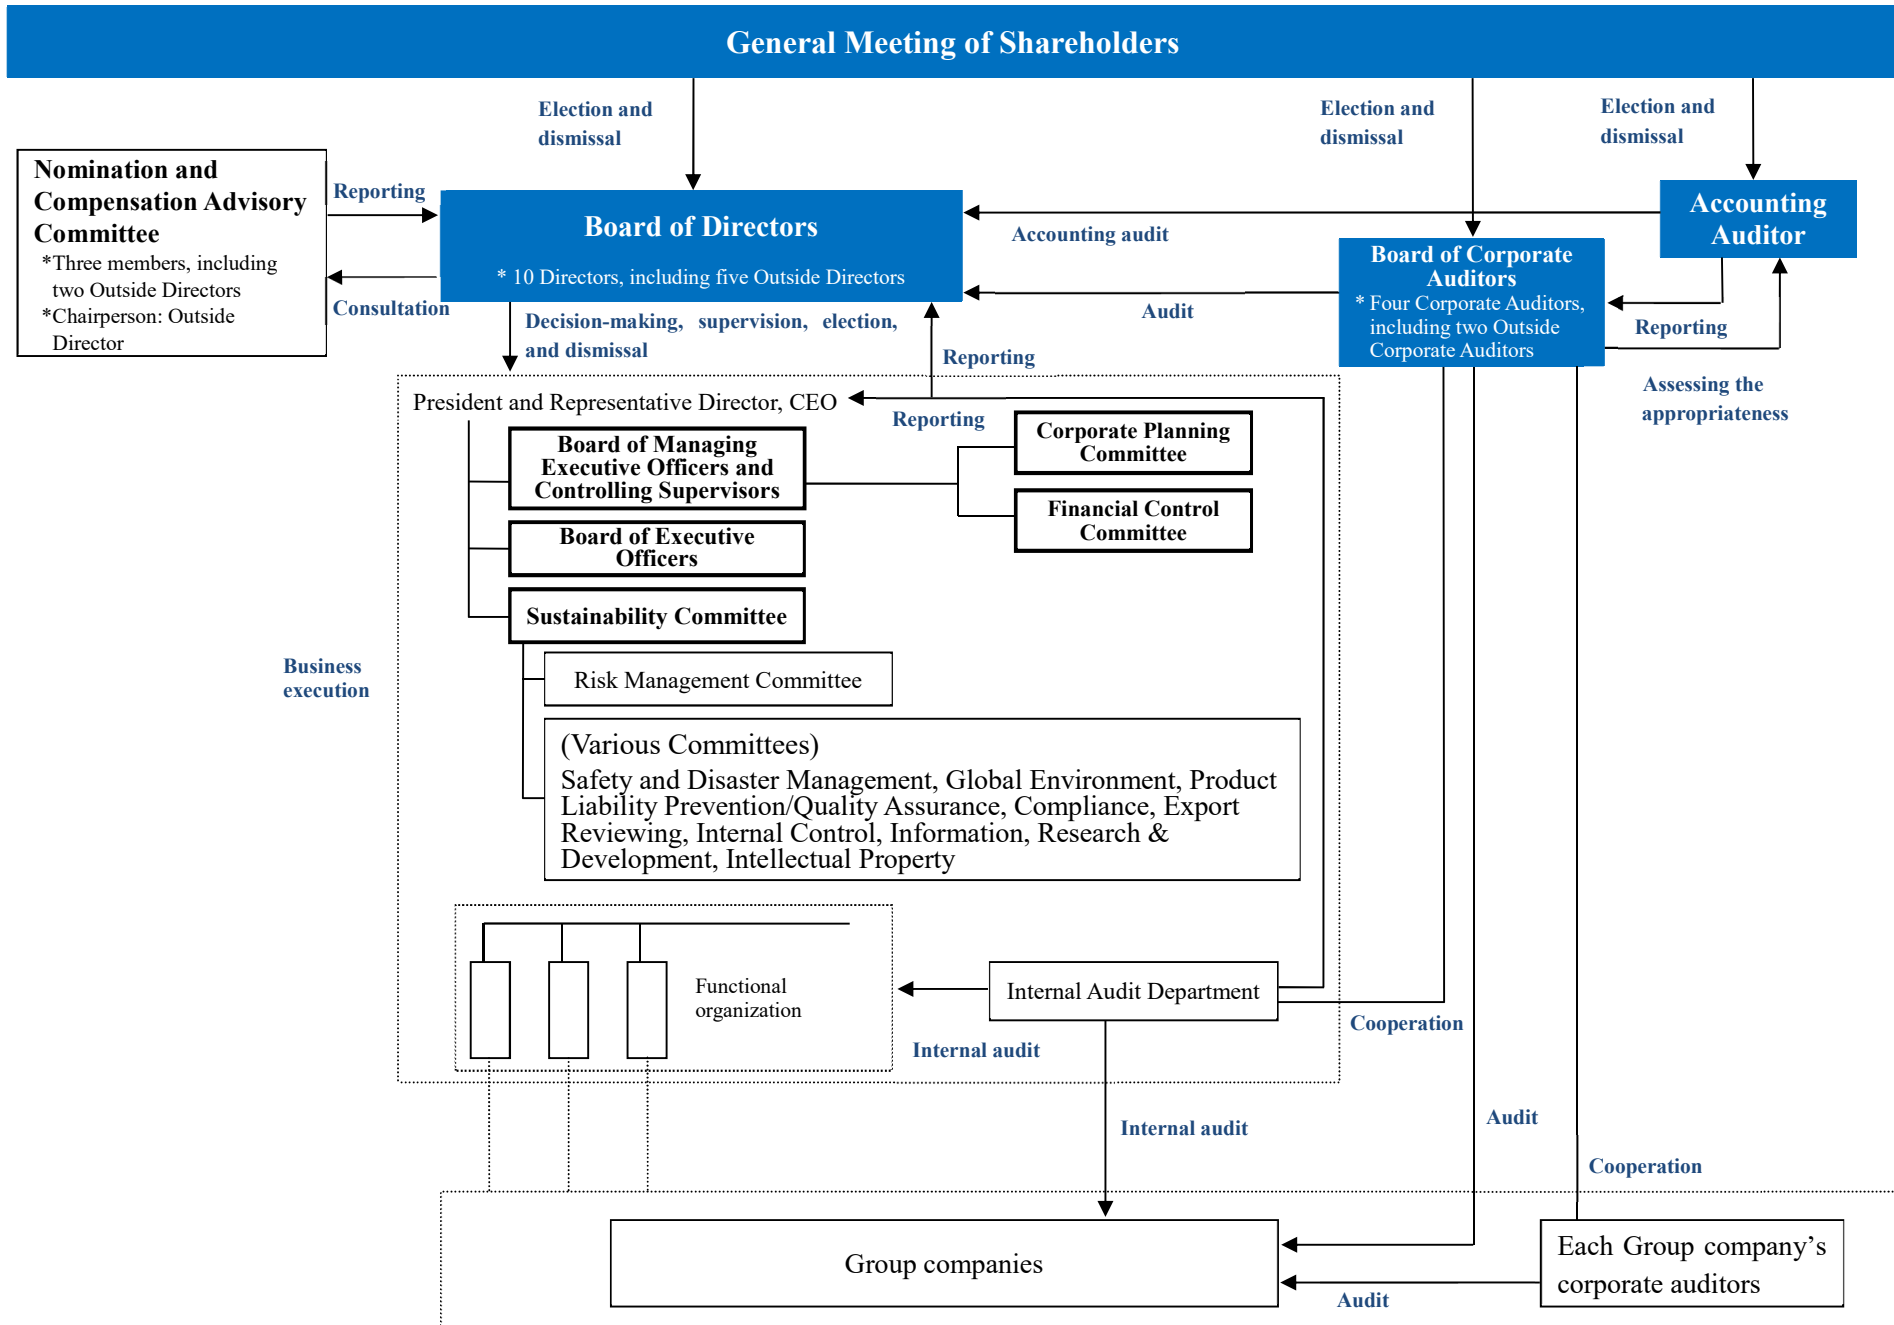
General Meeting of Shareholders

Election and dismissal

Election and dismissal

Election and dismissal

Nomination and Compensation Advisory Committee
*Three members, including two Outside Directors
*Chairperson: Outside Director

Reporting

Consultation

Board of Directors
* 10 Directors, including five Outside Directors

Accounting audit

Accounting Auditor

Board of Corporate Auditors
* Four Corporate Auditors, including two Outside Corporate Auditors

Audit

Reporting

Decision-making, supervision, election, and dismissal

Reporting

Assessing the appropriateness

President and Representative Director, CEO

Reporting

Board of Managing Executive Officers and Controlling Supervisors

Corporate Planning Committee

Financial Control Committee

Board of Executive Officers

Sustainability Committee

Business execution

Risk Management Committee

(Various Committees)
Safety and Disaster Management, Global Environment, Product Liability Prevention/Quality Assurance, Compliance, Export Reviewing, Internal Control, Information, Research & Development, Intellectual Property

Functional organization

Internal Audit Department

Cooperation

Internal audit

Internal audit

Audit

Cooperation

Group companies

Each Group company's corporate auditors

Audit